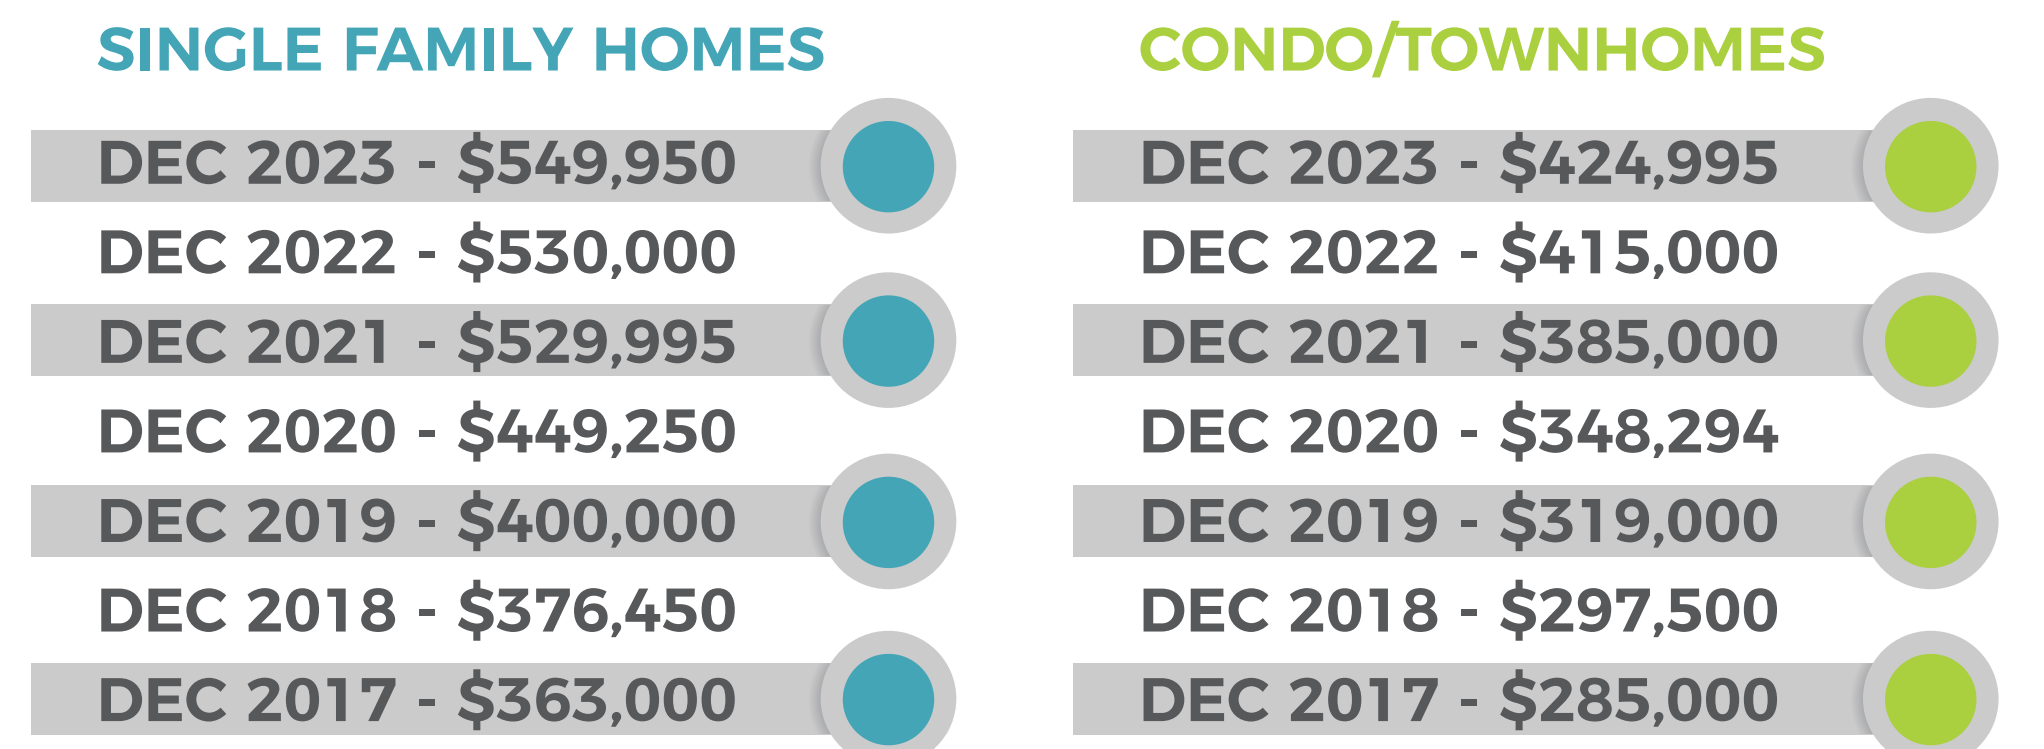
SINGLE FAMILY HOMES

DEC 2023 - \$549,950
DEC 2022 - \$530,000
DEC 2021 - \$529,995
DEC 2020 - \$449,250
DEC 2019 - \$400,000
DEC 2018 - \$376,450
DEC 2017 - \$363,000

CONDO/TOWNHOMES

DEC 2023 - \$424,995
DEC 2022 - \$415,000
DEC 2021 - \$385,000
DEC 2020 - \$348,294
DEC 2019 - \$319,000
DEC 2018 - \$297,500
DEC 2017 - \$285,000